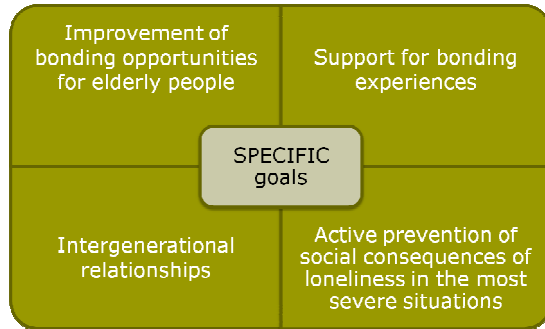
Improvement of bonding opportunities for elderly people

Support for bonding experiences

SPECIFIC goals

Intergenerational relationships

Active prevention of social consequences of loneliness in the most severe situations